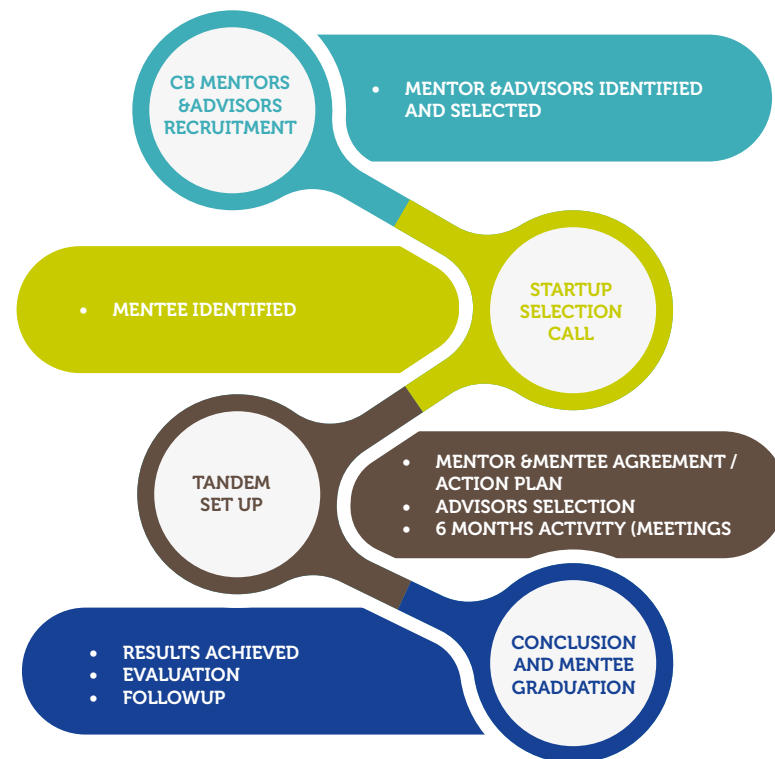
CB MENTORS &ADVISORS RECRUITMENT

• MENTOR &ADVISORS IDENTIFIED AND SELECTED

• MENTEE IDENTIFIED

STARTUP SELECTION CALL

TANDEM SET UP

• MENTOR &MENTEE AGREEMENT / ACTION PLAN
• ADVISORS SELECTION
• 6 MONTHS ACTIVITY (MEETINGS

• RESULTS ACHIEVED
• EVALUATION
• FOLLOWUP

CONCLUSION AND MENTEE GRADUATION